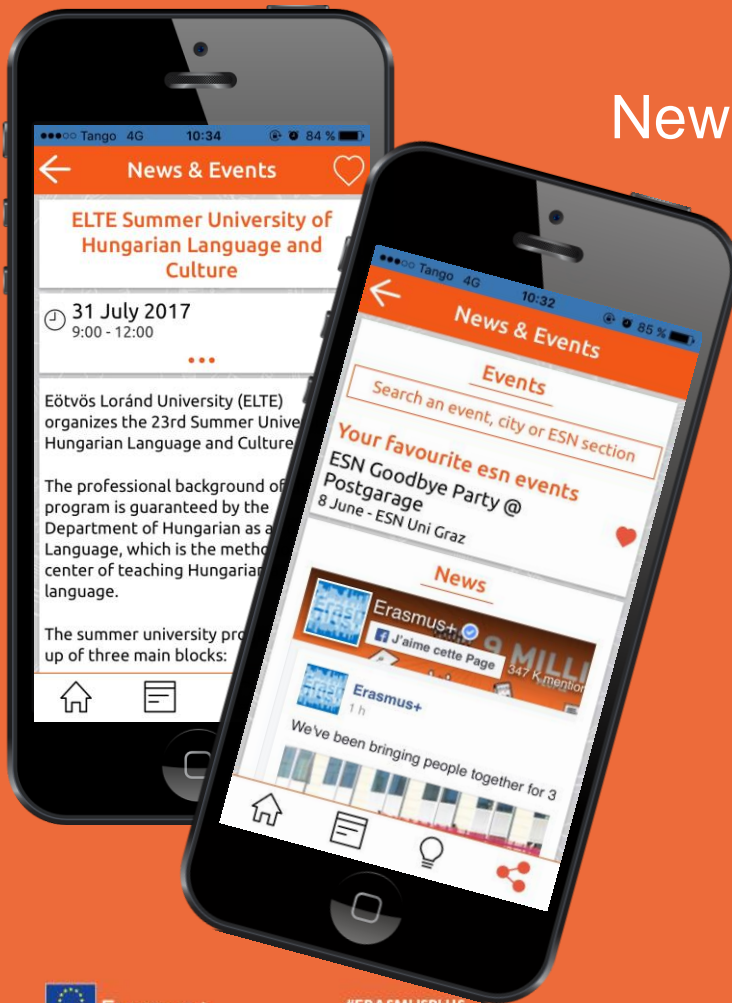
New

●●●○○ Tango 4G 10:34 84 %

News & Events

ELTE Summer University of Hungarian Language and Culture

31 July 2017
9:00 - 12:00

•••

Eötvös Loránd University (ELTE) organizes the 23rd Summer Unive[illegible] Hungarian Language and Culture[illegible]

The professional background of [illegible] program is guaranteed by the Department of Hungarian as a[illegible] Language, which is the metho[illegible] center of teaching Hungarian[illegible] language.

The summer university pro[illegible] up of three main blocks:

●●●○○ Tango 4G 10:32 85 %

News & Events

Events

Search an event, city or ESN section

Your Favourite esn events

ESN Goodbye Party @ Postgarage
8 June - ESN Uni Graz

News

Erasmus+
J'aime cette Page
347 K mention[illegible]
9 MILLI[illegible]

Erasmus+
1 h

We've been bringing people together for 3

#ERASMUSPLUS